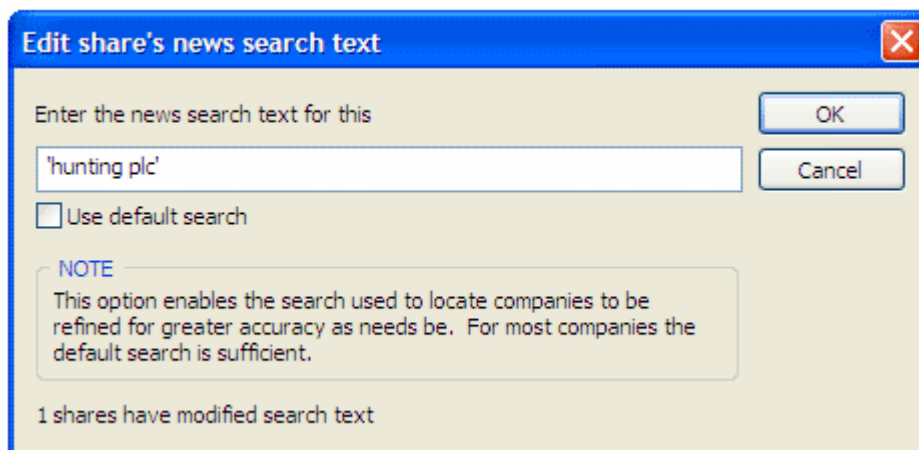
Edit share's news search text

Enter the news search text for this

OK

'hunting plc'

Cancel

Use default search

NOTE

This option enables the search used to locate companies to be refined for greater accuracy as needs be. For most companies the default search is sufficient.

1 shares have modified search text